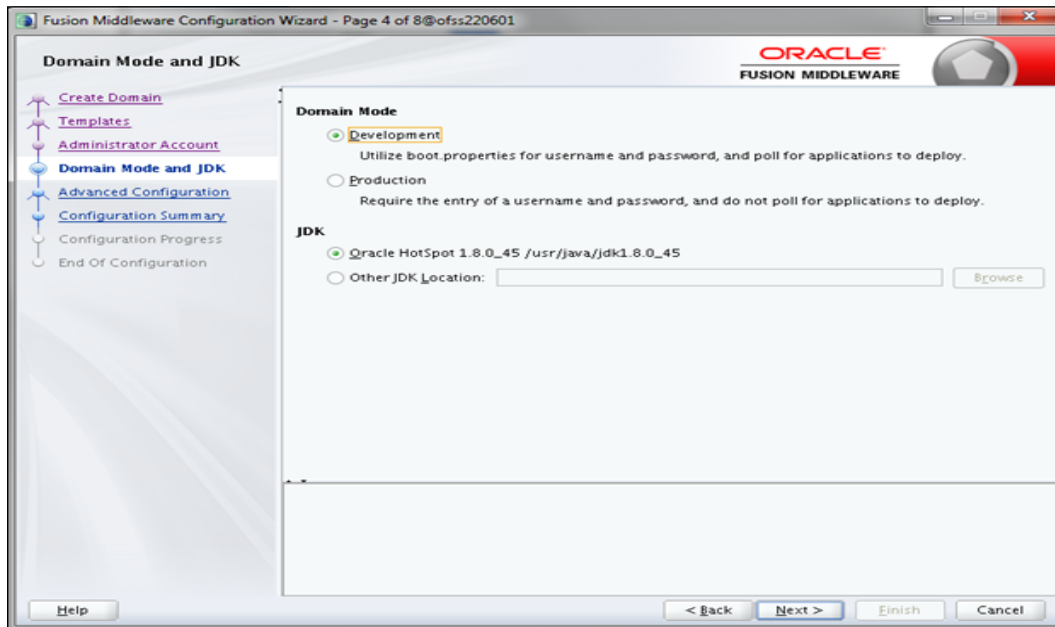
Fusion Middleware Configuration Wizard - Page 4 of 8@ofss220601

Domain Mode and JDK

ORACLE
FUSION MIDDLEWARE

Create Domain
Templates
Administrator Account
Domain Mode and JDK
Advanced Configuration
Configuration Summary
Configuration Progress
End Of Configuration

Domain Mode

Development
Utilize boot.properties for username and password, and poll for applications to deploy.

Production
Require the entry of a username and password, and do not poll for applications to deploy.

JDK

Oracle HotSpot 1.8.0_45 /usr/java/jdk1.8.0_45

Other JDK Location:

Browse

Help

< Back

Next >

Finish

Cancel